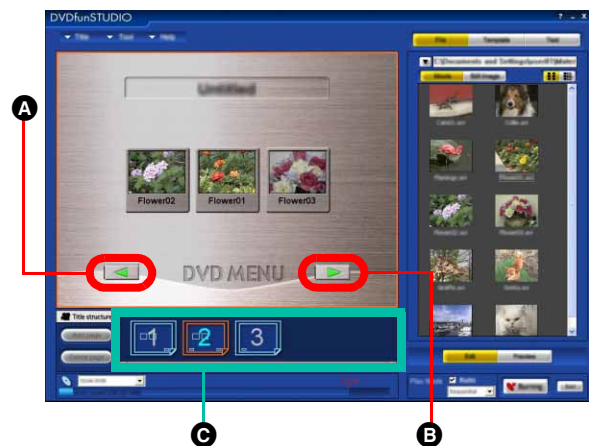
DVDfunSTUDIO
? _ X
Title
Tool
Help
File
Template
Text
C:\Documents and Settings\user\My Mater
Movie
Still image
Untitled
Flower02
Flower01
Flower03
DVD MENU
A
B
C
Title structure
1
2
3
Edit
Preview
Burning
Exit
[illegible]